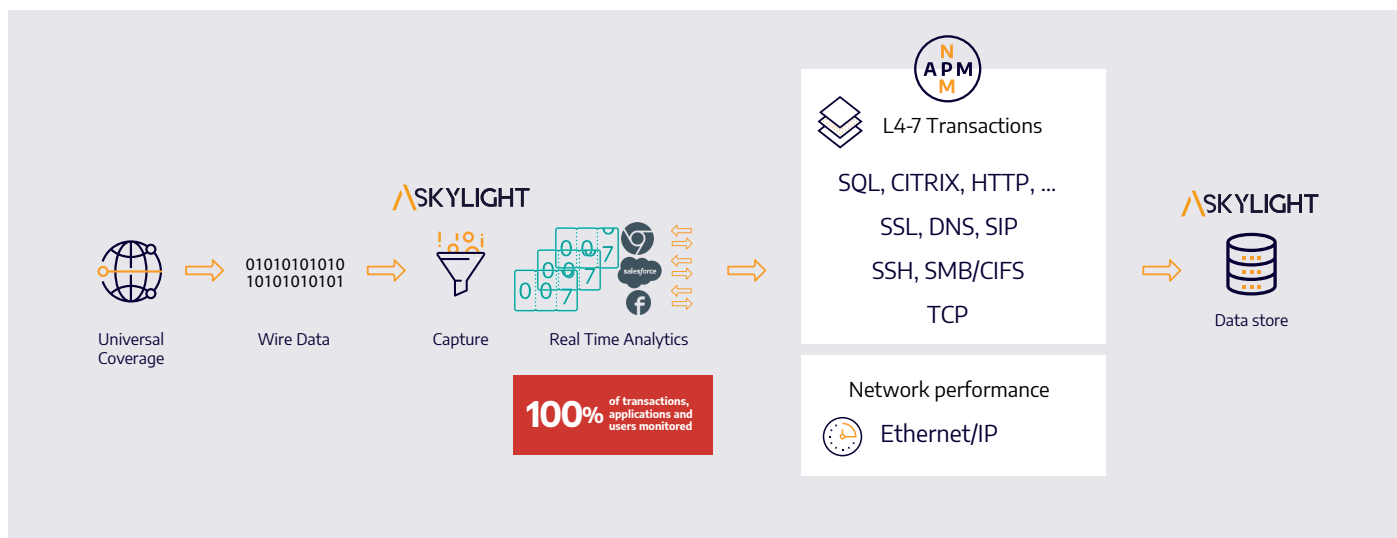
Universal Coverage

01010101010
10101010101

Wire Data

SKYLIGHT

Capture

0 0 7
0 0 7
0 0 7

salesforce

Real Time Analytics

100% of transactions, applications and users monitored

N
APM
M

L4-7 Transactions

SQL, CITRIX, HTTP, ...

SSL, DNS, SIP

SSH, SMB/CIFS

TCP

Network performance

Ethernet/IP

SKYLIGHT

Data store